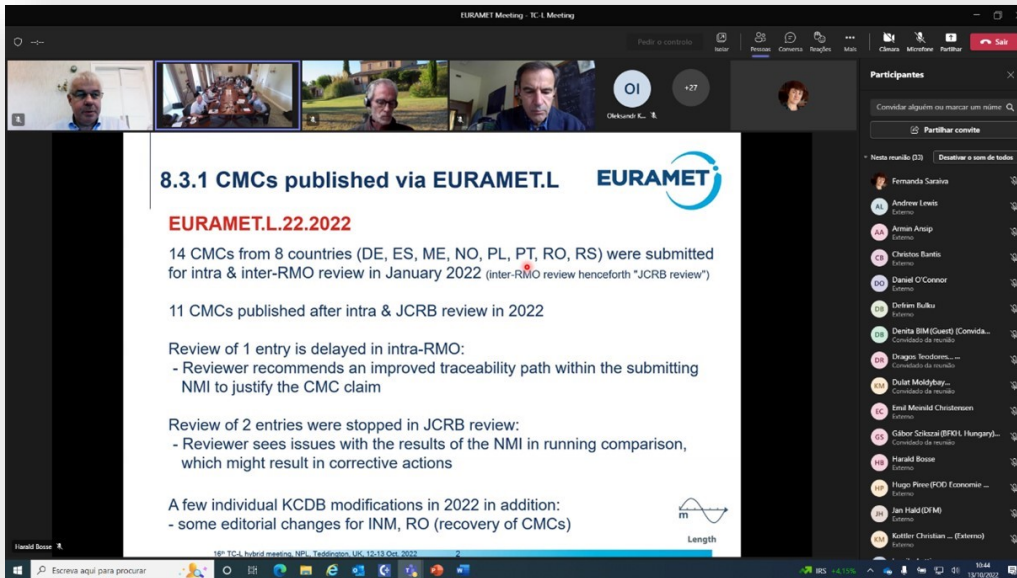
EURAMET Meeting - TC-L Meeting

Pedir o controlo

Iniciar

Pessoas

Conversa

Reações

Mais

Câmara

Microfone

Partilhar

Sair

OI

+27

Oleksandr K...

Participantes

Convidar alguém ou marcar um núme

Partilhar convite

Nesta reunião (33)

Desativar o som de todos

Fernanda Saraiva

Andrew Lewis
Externo

Armin Ansip
Externo

Christos Bantis
Externo

Daniel O'Connor
Externo

Defrim Bulku
Externo

Denita BIM (Guest) (Convida...
Convidado da reunião

Dragos Teodores... ...
Convidado da reunião

Dulat Moldybay...
Convidado da reunião

Emil Meinild Christensen
Externo

Gábor Szikszai (BFKH, Hungary)...
Convidado da reunião

Harald Bosse
Externo

Hugo Piree (FOD Economie ...
Externo

Jan Hald (DFM)
Externo

Kottler Christian ... (Externo)
Externo

8.3.1 CMCs published via EURAMET.L

EURAMET

EURAMET.L.22.2022

14 CMCs from 8 countries (DE, ES, ME, NO, PL, PT, RO, RS) were submitted for intra & inter-RMO review in January 2022 (inter-RMO review henceforth "JCRB review")

11 CMCs published after intra & JCRB review in 2022

Review of 1 entry is delayed in intra-RMO:
- Reviewer recommends an improved traceability path within the submitting NMI to justify the CMC claim

Review of 2 entries were stopped in JCRB review:
- Reviewer sees issues with the results of the NMI in running comparison, which might result in corrective actions

A few individual KCDB modifications in 2022 in addition:
- some editorial changes for INM, RO (recovery of CMCs)

m

Length

16th TC-L hybrid meeting, NPL, Teddington, UK, 12-13 Oct. 2022

2

Harald Bosse

Escreva aqui para procurar

IRS +4,15%

10:44
13/10/2022